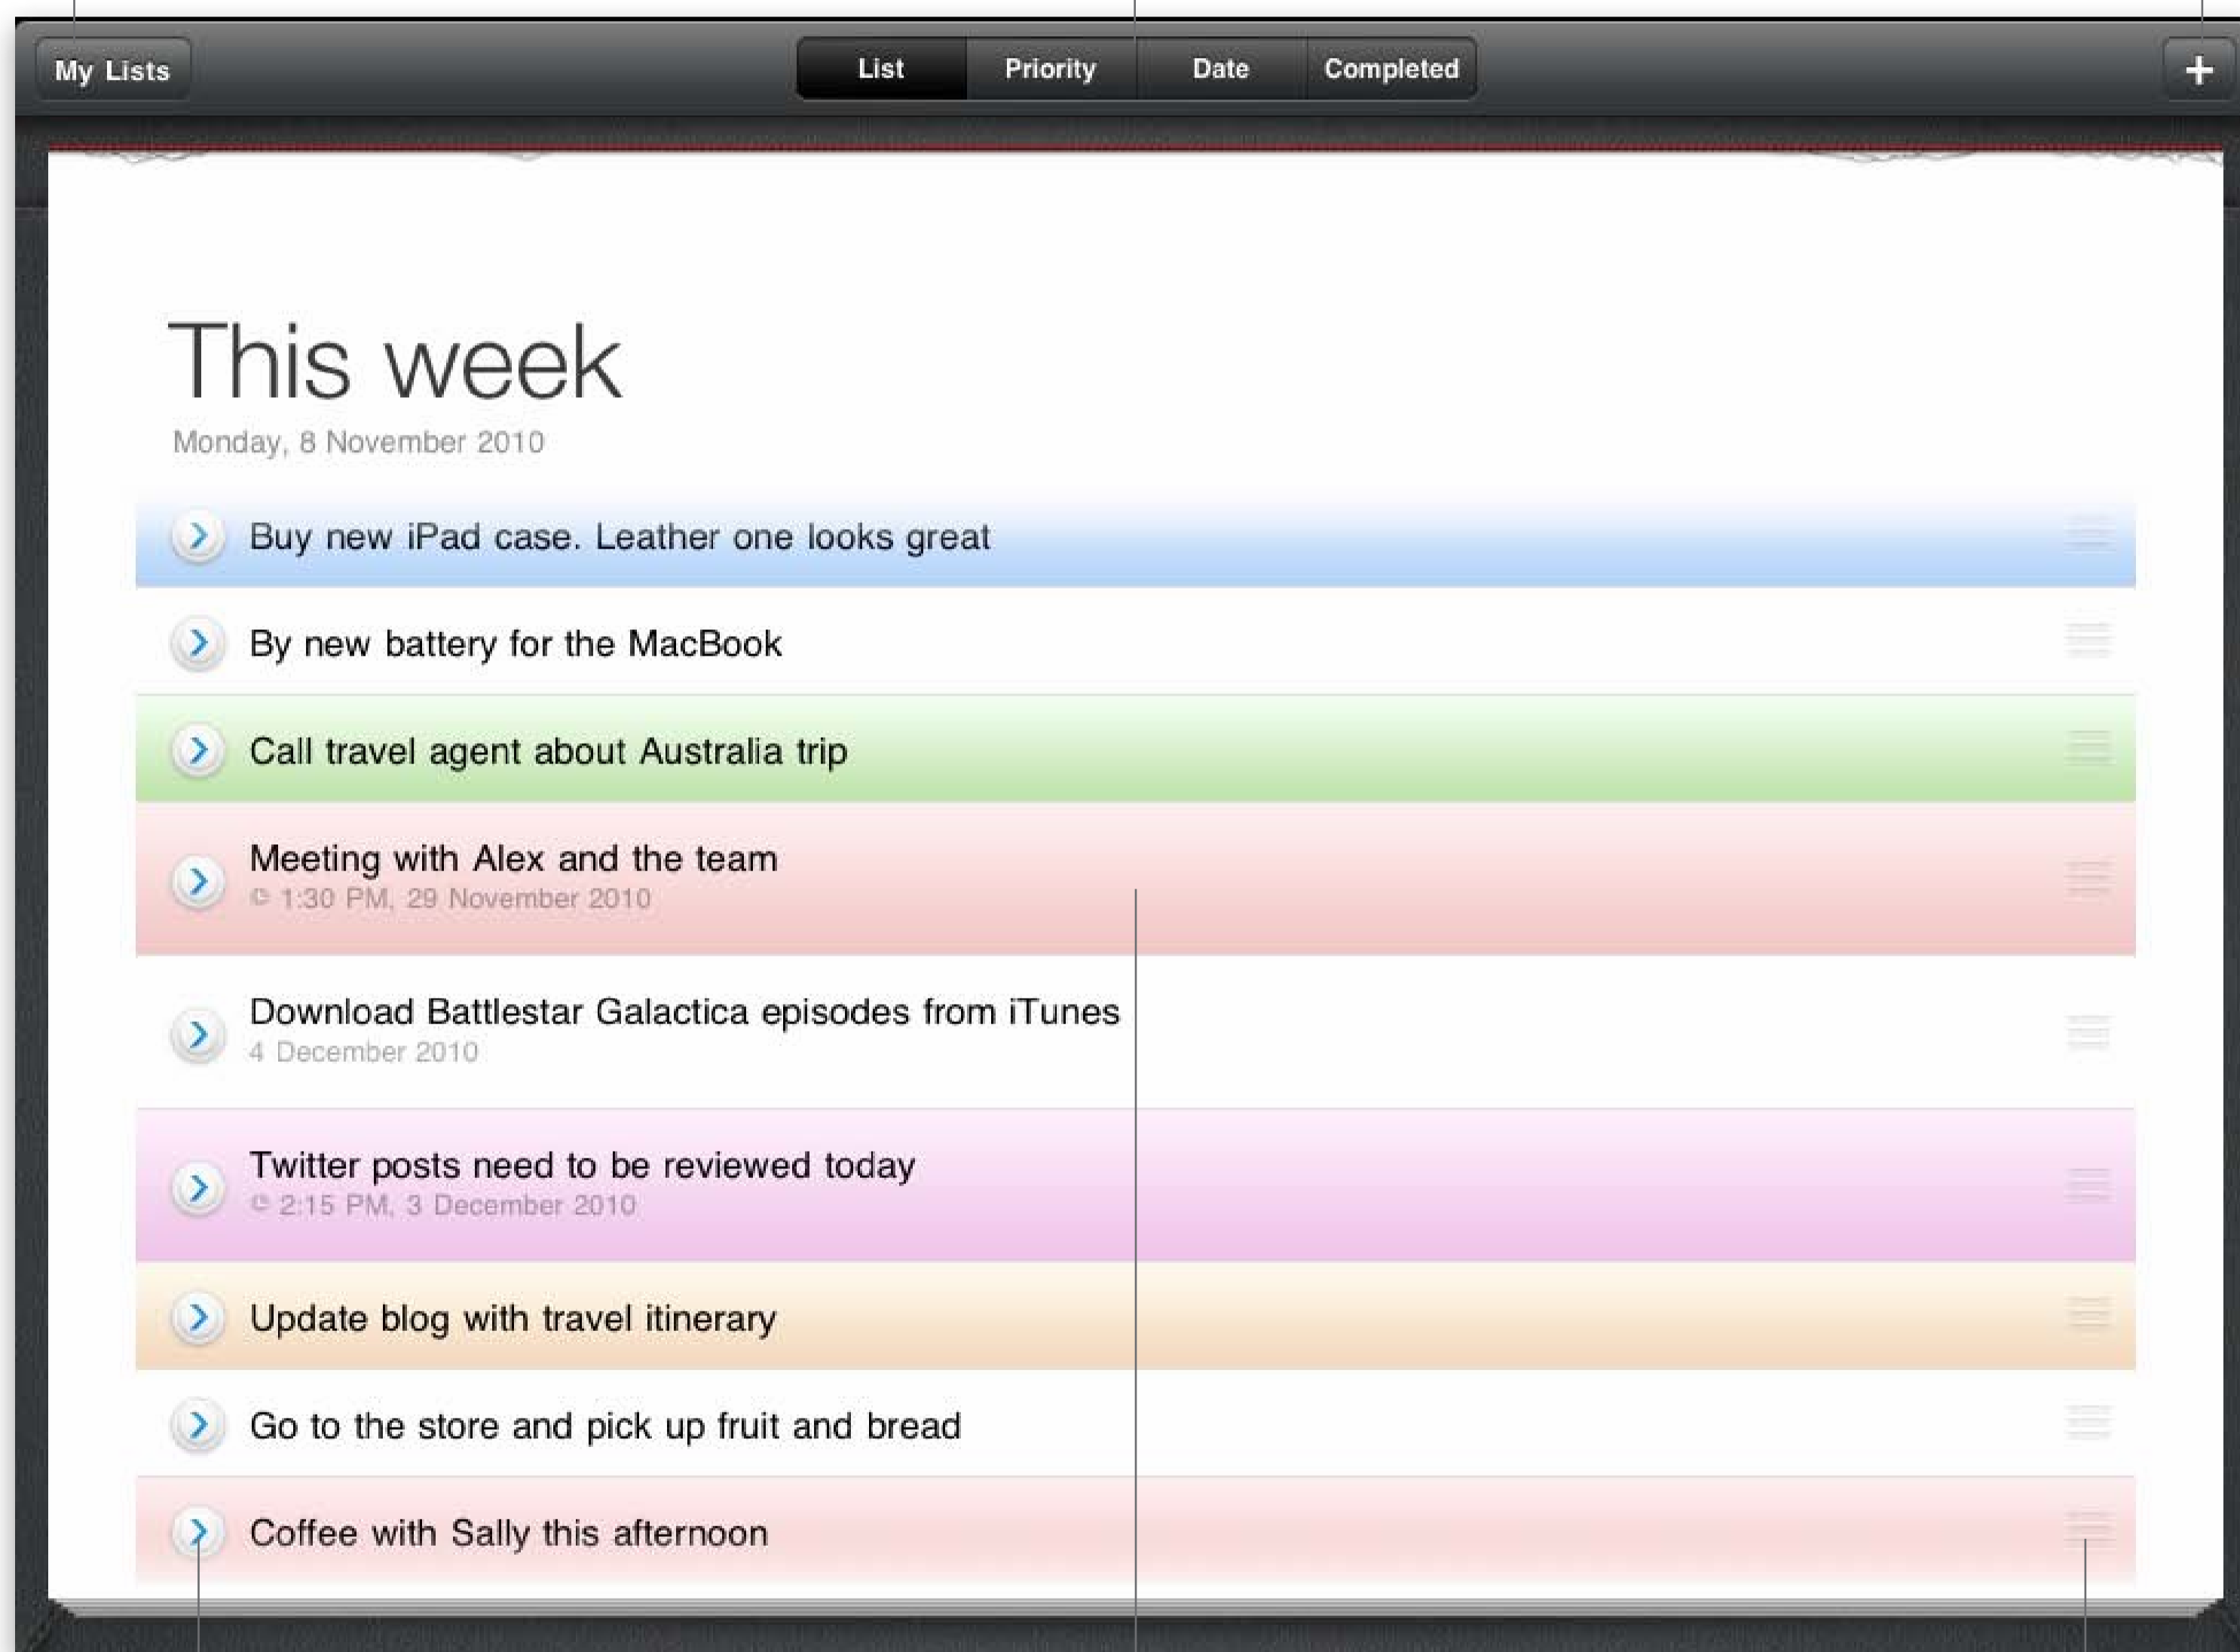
My Lists

List | Priority | Date | Completed

+

This week

Monday, 8 November 2010

Buy new iPad case. Leather one looks great

By new battery for the MacBook

Call travel agent about Australia trip

Meeting with Alex and the team
1:30 PM, 29 November 2010

Download Battlestar Galactica episodes from iTunes
4 December 2010

Twitter posts need to be reviewed today
2:15 PM, 3 December 2010

Update blog with travel itinerary

Go to the store and pick up fruit and bread

Coffee with Sally this afternoon